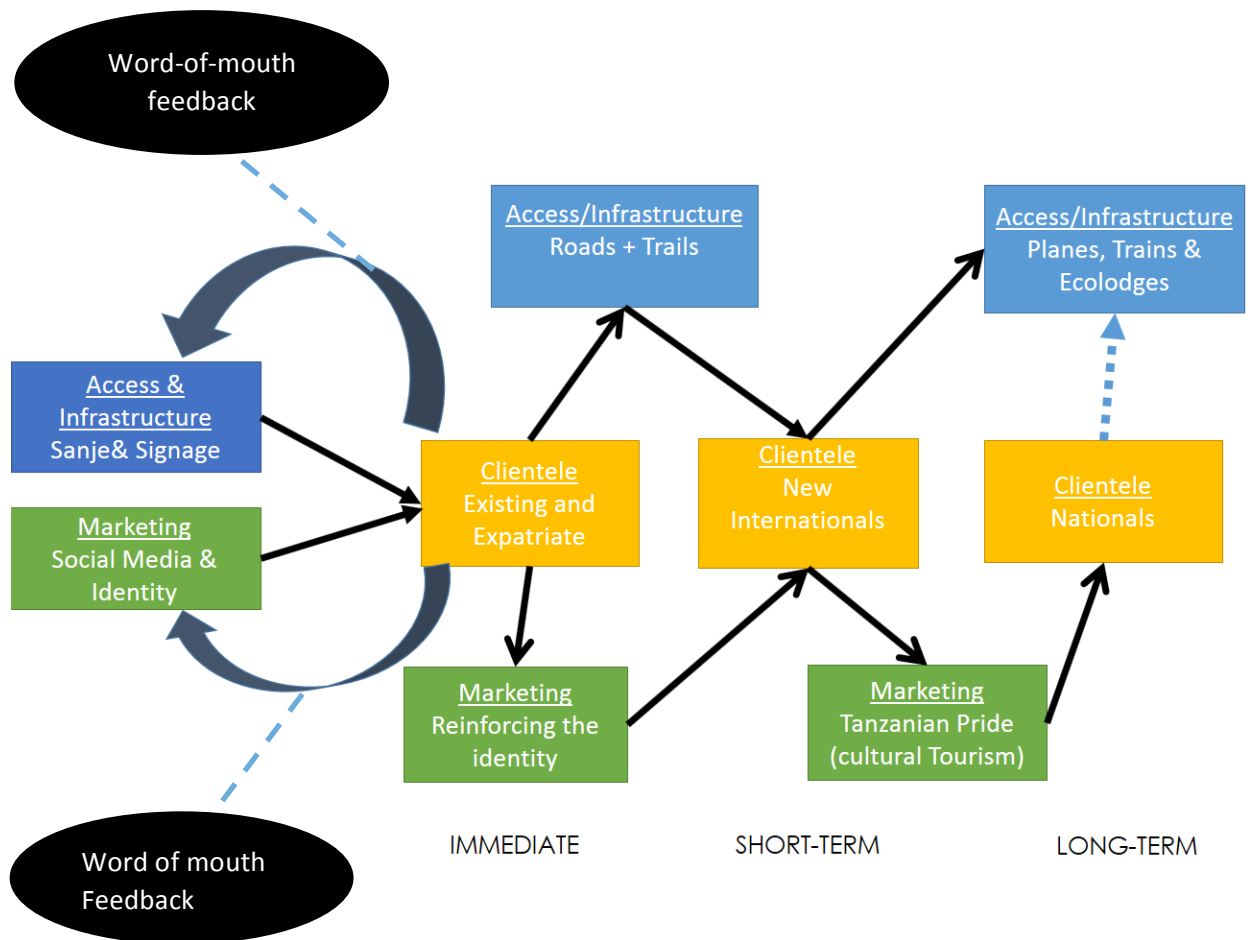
Word-of-mouth feedback

Access/Infrastructure
Roads + Trails

Access/Infrastructure
Planes, Trains & Ecolodges

Access & Infrastructure
Sanje& Signage

Marketing
Social Media & Identity

Clientele
Existing and Expatriate

Clientele
New Internationals

Clientele
Nationals

Marketing
Reinforcing the identity

Marketing
Tanzanian Pride (cultural Tourism)

IMMEDIATE

SHORT-TERM

LONG-TERM

Word of mouth Feedback